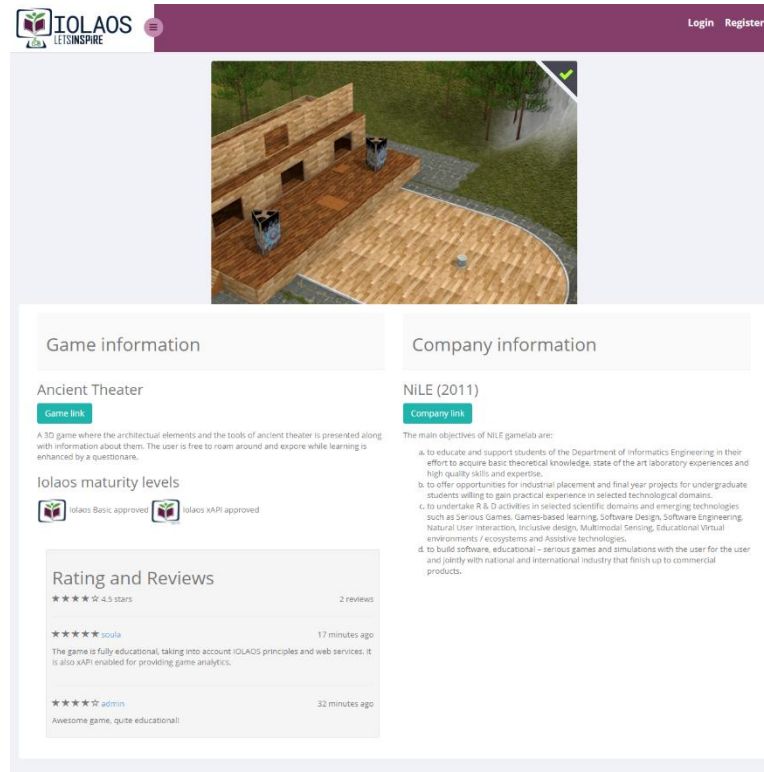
IOLAOS
LETSINSPIRE

Login Register

Game information

Ancient Theater

Game link

A 3D game where the architectual elements and the tools of ancient theater is presented along with information about them. The user is free to roam around and expore while learning is enhanced by a questionare.

Iolaos maturity levels

Iolaos Basic approved Iolaos xAPI approved

Rating and Reviews

★★★★☆ 4.5 stars 2 reviews

★★★★★ soula 17 minutes ago

The game is fully educational, taking into account IOLAOS principles and web services. It is also xAPI enabled for providing game analytics.

★★★★☆ admin 32 minutes ago

Awesome game, quite educational!

Company information

NiLE (2011)

Company link

The main objectives of NILE gamelab are:

a. to educate and support students of the Department of Informatics Engineering in their effort to acquire basic theoretical knowledge, state of the art laboratory experiences and high quality skills and expertise.
b. to offer opportunities for industrial placement and final year projects for undergraduate students willing to gain practical experience in selected technological domains.
c. to undertake R & D activities in selected scientific domains and emerging technologies such as Serious Games, Games-based learning, Software Design, Software Engineering, Natural User Interaction, Inclusive design, Multimodal Sensing, Educational Virtual environments / ecosystems and Assistive technologies.
d. to build software, educational – serious games and simulations with the user for the user and jointly with national and international industry that finish up to commercial products.